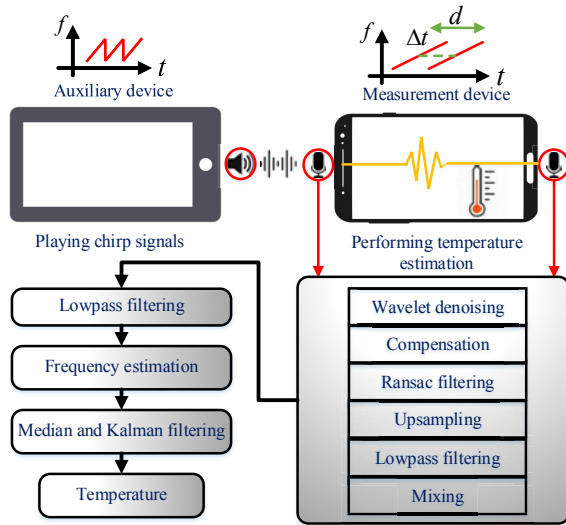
$f$

$t$

Auxiliary device

$f$

$d$

$\Delta t$

$t$

Measurement device

Playing chirp signals

Performing temperature estimation

Lowpass filtering

Frequency estimation

Median and Kalman filtering

Temperature

Wavelet denoising

Compensation

Ransac filtering

Upsampling

Lowpass filtering

Mixing